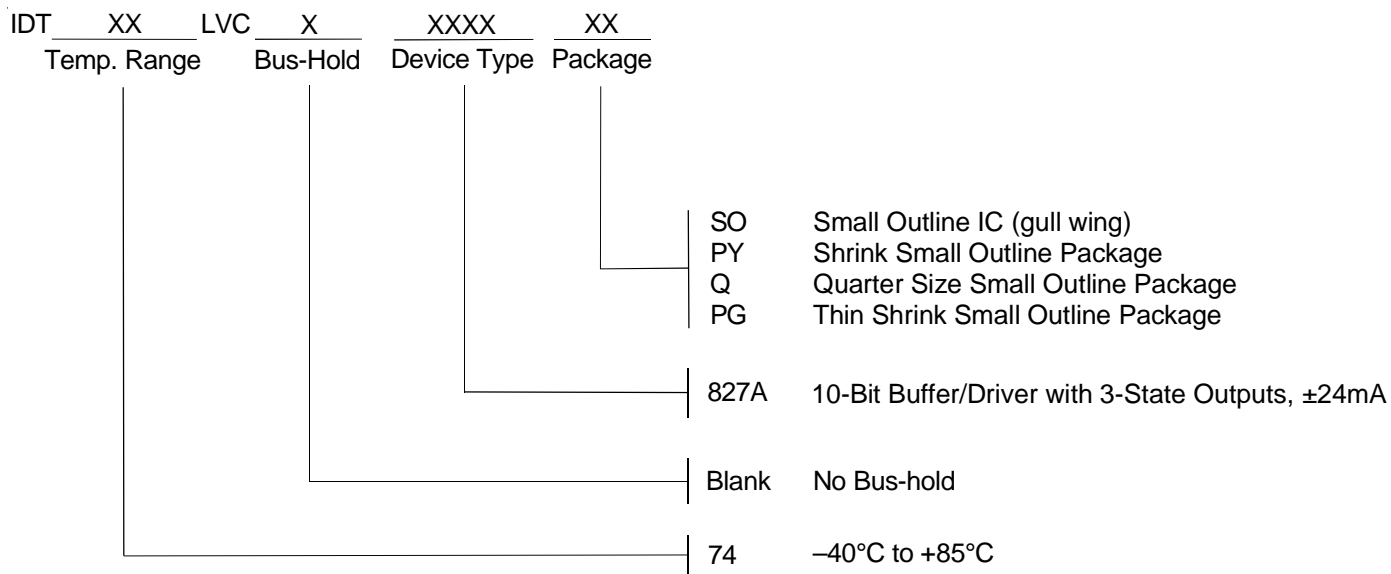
IDT XX LVC X XXXX XX
Temp. Range Bus-Hold Device Type Package

SO Small Outline IC (gull wing)
PY Shrink Small Outline Package
Q Quarter Size Small Outline Package
PG Thin Shrink Small Outline Package

827A 10-Bit Buffer/Driver with 3-State Outputs, ±24mA

Blank No Bus-hold

74 –40°C to +85°C